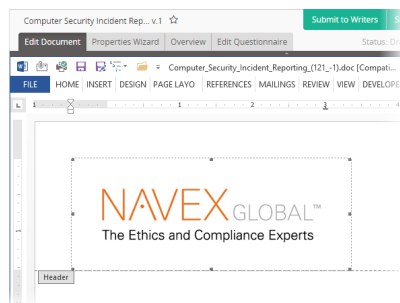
Computer Security Incident Rep... v.1 ☆

Submit to Writers

Edit Document | Properties Wizard | Overview | Edit Questionnaire

Status: Dr

Computer_Security_Incident_Reporting_(121_-1).doc [Compati

FILE | HOME | INSERT | DESIGN | PAGE LAYO | REFERENCES | MAILINGS | REVIEW | VIEW | DEVELOPE

NAVEX GLOBAL™
The Ethics and Compliance Experts

Header